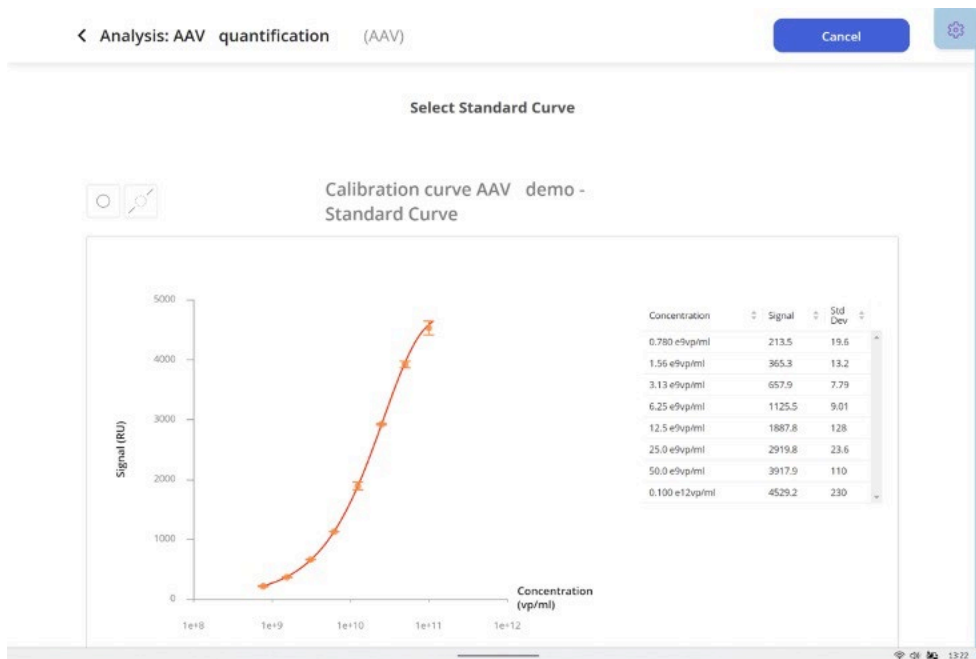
< Analysis: AAV quantification (AAV)

Cancel

Select Standard Curve

Calibration curve AAV demo - Standard Curve

5000
4000
3000
2000
1000
0

Signal (RU)

Concentration (vp/ml)

1e+8 1e+9 1e+10 1e+11 1e+12

| Concentration | Signal | Std Dev |
|---|---|---|
| 0.780 e9vp/ml | 213.5 | 19.6 |
| 1.56 e9vp/ml | 365.3 | 13.2 |
| 3.13 e9vp/ml | 657.9 | 7.79 |
| 6.25 e9vp/ml | 1125.5 | 9.01 |
| 12.5 e9vp/ml | 1887.8 | 128 |
| 25.0 e9vp/ml | 2919.8 | 23.6 |
| 50.0 e9vp/ml | 3917.9 | 110 |
| 0.100 e12vp/ml | 4529.2 | 230 |

13:22